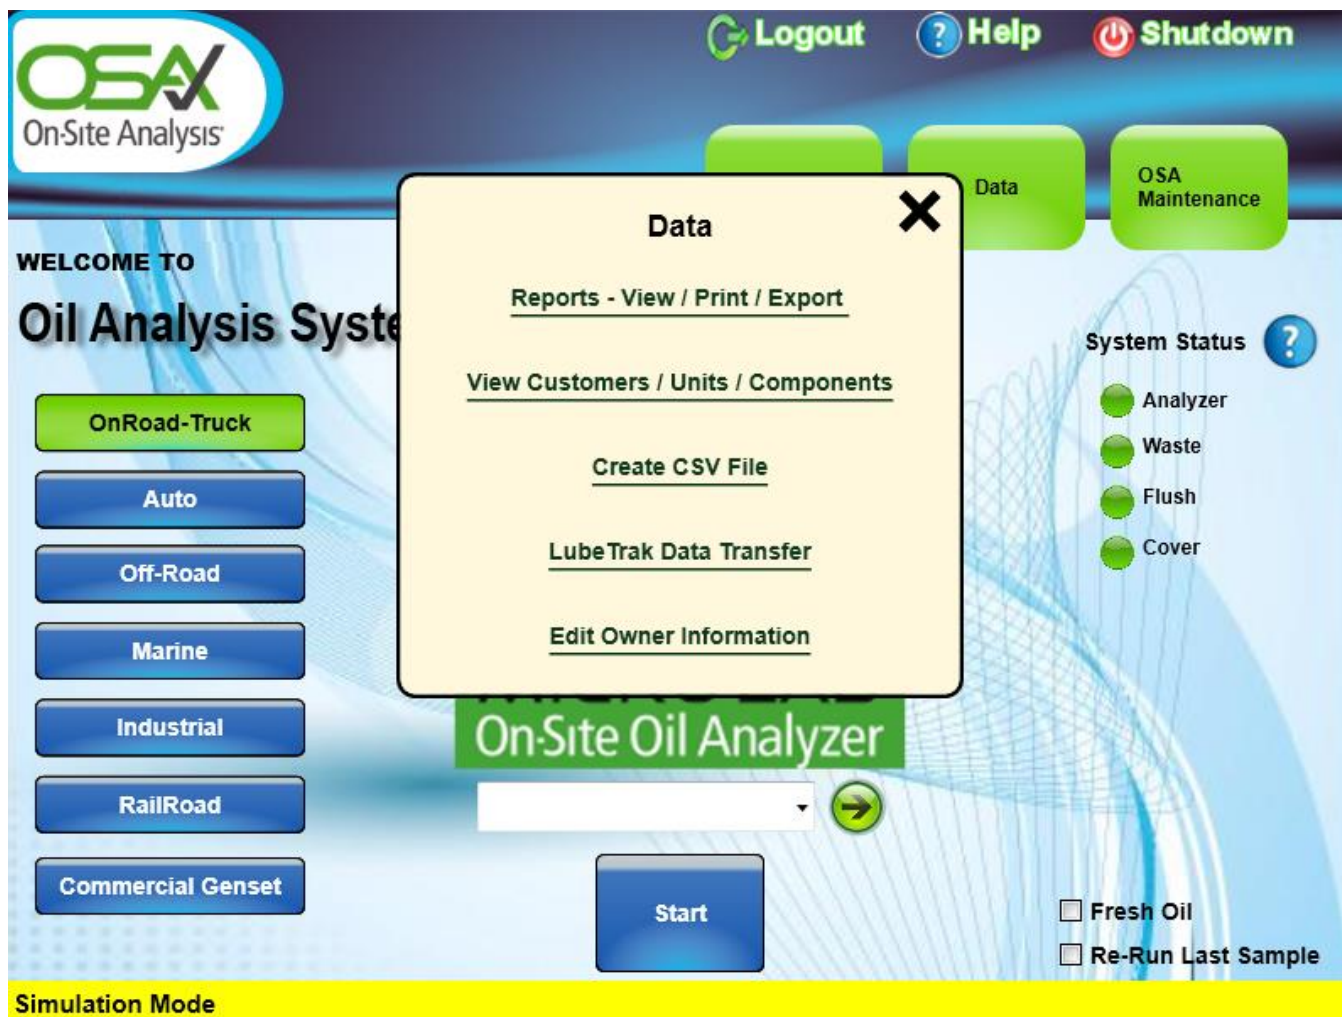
OSA
On-Site Analysis

Logout
Help
Shutdown

Data
OSA Maintenance

WELCOME TO
Oil Analysis Syste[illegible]

OnRoad-Truck
Auto
Off-Road
Marine
Industrial
RailRoad
Commercial Genset

Data
Reports - View / Print / Export
View Customers / Units / Components
Create CSV File
LubeTrak Data Transfer
Edit Owner Information

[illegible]
On-Site Oil Analyzer

Start

System Status
Analyzer
Waste
Flush
Cover

Fresh Oil
Re-Run Last Sample

Simulation Mode